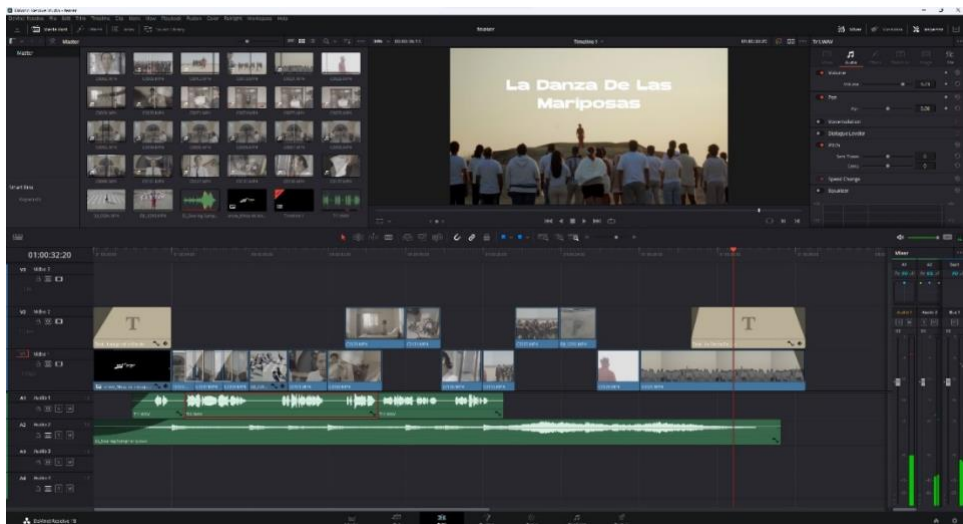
La Danza De Las Mariposas

Master

Timeline 1

01:00:32:20

V3 Video 3

V2 Video 2

V1 Video 1

A1 Audio 1

A2 Audio 2

A3 Audio 3

A4 Audio 4

Smart Bins

Volume

Pan

Dialogue Leveler

Speed Change

Equalizer

Mixer

T

T

DaVinci Resolve 18